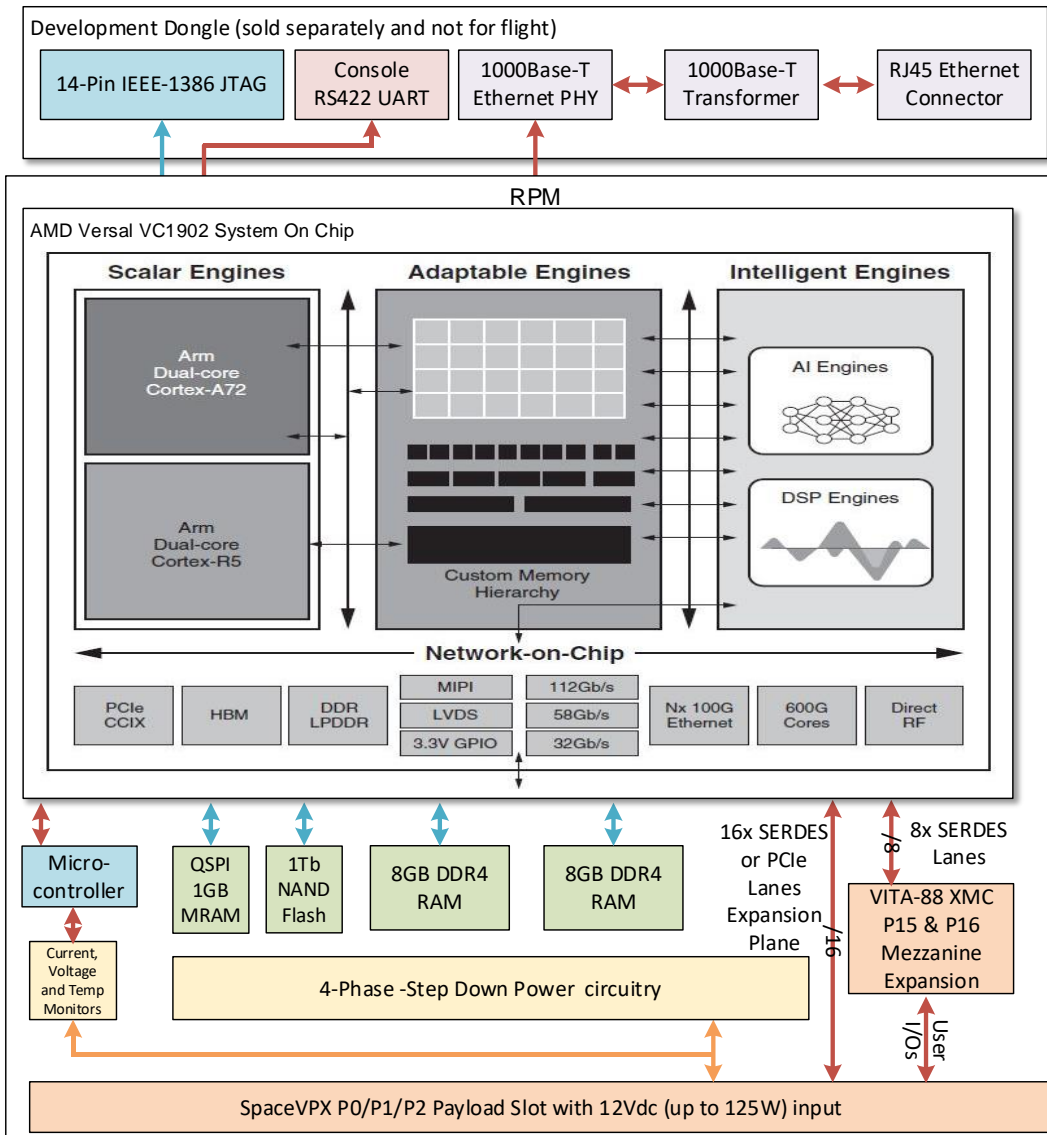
Development Dongle (sold separately and not for flight)

14-Pin IEEE-1386 JTAG

Console RS422 UART

1000Base-T Ethernet PHY

1000Base-T Transformer

RJ45 Ethernet Connector

RPM

AMD Versal VC1902 System On Chip

Scalar Engines

Arm Dual-core Cortex-A72

Arm Dual-core Cortex-R5

Adaptable Engines

Custom Memory Hierarchy

Intelligent Engines

AI Engines

DSP Engines

Network-on-Chip

PCIe CCIX

HBM

DDR LPDDR

MIPI

LVDS

3.3V GPIO

112Gb/s

58Gb/s

32Gb/s

Nx 100G Ethernet

600G Cores

Direct RF

Micro-controller

Current, Voltage and Temp Monitors

QSPI 1GB MRAM

1Tb NAND Flash

8GB DDR4 RAM

8GB DDR4 RAM

16x SERDES or PCIe Lanes Expansion Plane

/16

/8

8x SERDES Lanes

VITA-88 XMC P15 & P16 Mezzanine Expansion

User I/Os

4-Phase -Step Down Power circuitry

SpaceVPX P0/P1/P2 Payload Slot with 12Vdc (up to 125W) input